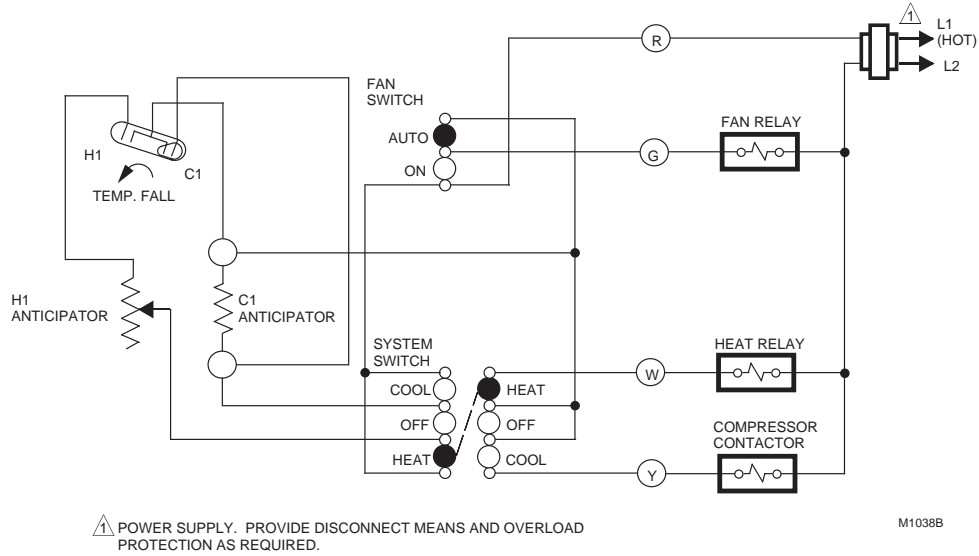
1 L1 (HOT)

L2

R

FAN SWITCH

AUTO

ON

G

FAN RELAY

H1

C1

TEMP. FALL

H1 ANTICIPATOR

C1 ANTICIPATOR

SYSTEM SWITCH

COOL

OFF

HEAT

HEAT

OFF

COOL

W

HEAT RELAY

COMPRESSOR CONTACTOR

Y

1 POWER SUPPLY. PROVIDE DISCONNECT MEANS AND OVERLOAD PROTECTION AS REQUIRED.

M1038B